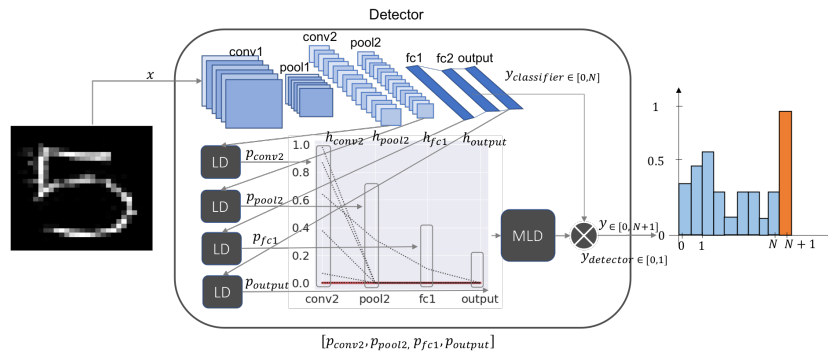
Detector

$x$

conv1
pool1
conv2
pool2
fc1
fc2
output

$y_{classifier \in [0,N]}$

$h_{conv2}$
$h_{pool2}$
$h_{fc1}$
$h_{output}$

LD
$p_{conv2}$
LD
$p_{pool2}$
LD
$p_{fc1}$
LD
$p_{output}$

1.0
0.8
0.6
0.4
0.2
0.0

conv2
pool2
fc1
output

MLD

$y_{\in [0,N+1]}$
$y_{detector \in [0,1]}$

1
0.5
0
1
$N$
$N+1$

$[p_{conv2}, p_{pool2}, p_{fc1}, p_{output}]$